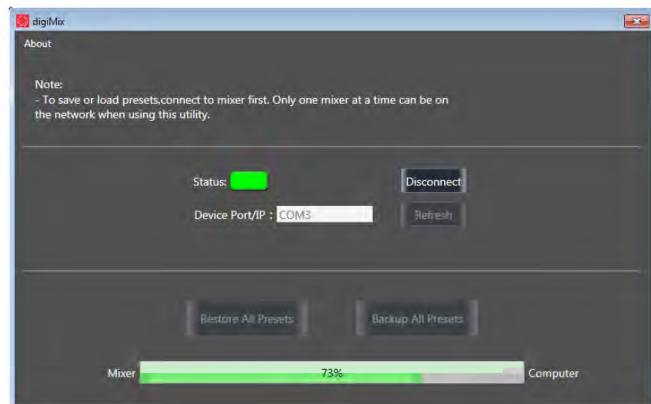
digiMix

About

Note:
- To save or load presets,connect to mixer first. Only one mixer at a time can be on the network when using this utility.

Status:

Disconnect

Device Port/IP : COM3

Refresh

Restore All Presets

Backup All Presets

Mixer

73%

Computer